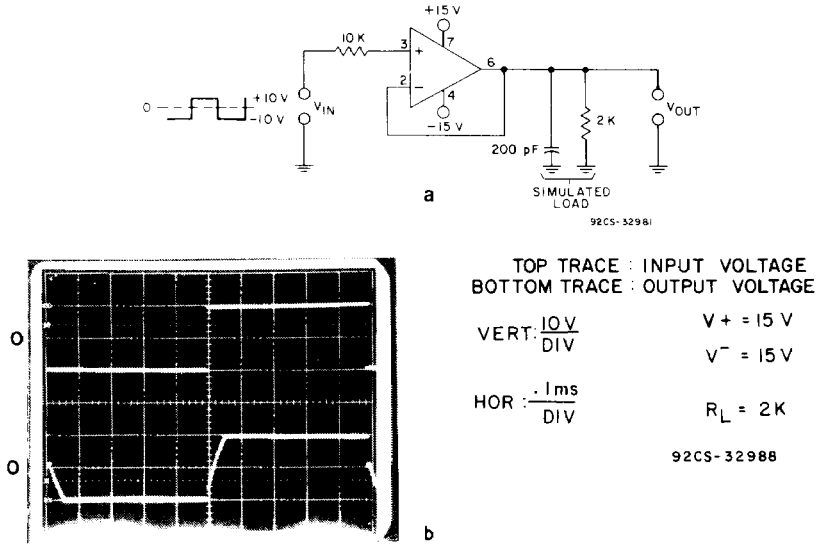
+15 V
10 K
3
+
7
6
2
−
4
0
+10 V
−10 V
$V_{IN}$
−15 V
$V_{OUT}$
2 K
200 pF
SIMULATED LOAD
a
92CS-32981

0
0
b

TOP TRACE : INPUT VOLTAGE
BOTTOM TRACE : OUTPUT VOLTAGE

VERT: $\frac{10 V}{DIV}$

$V+ = 15 V$

$V^- = 15 V$

HOR : $\frac{.1ms}{DIV}$

$R_L = 2K$

92CS-32988